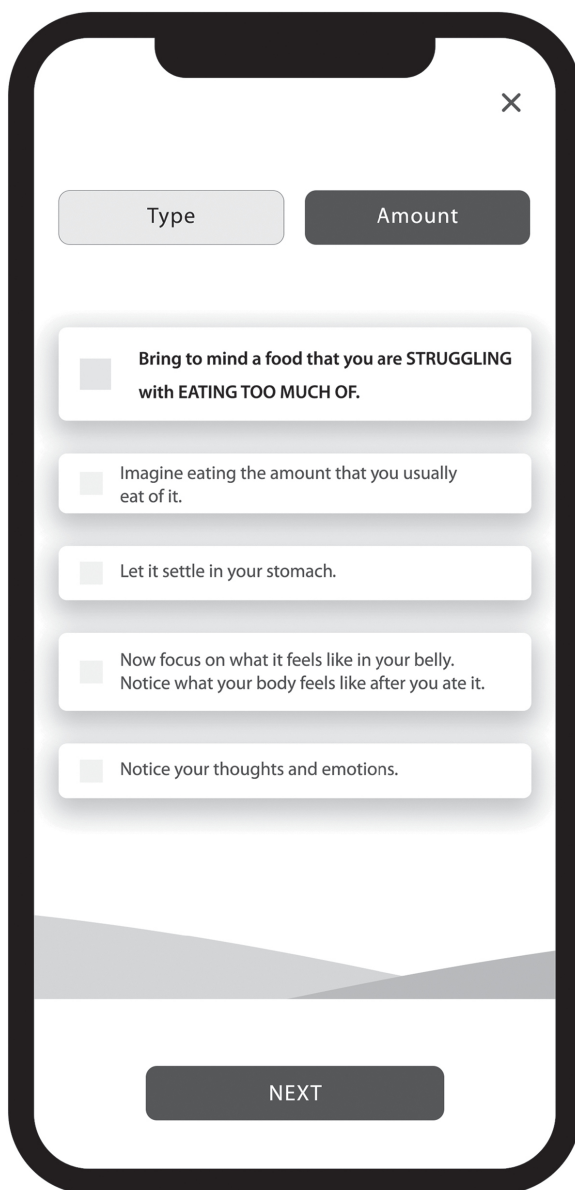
×

Type

Amount

Bring to mind a food that you are STRUGGLING with EATING TOO MUCH OF.

Imagine eating the amount that you usually eat of it.

Let it settle in your stomach.

Now focus on what it feels like in your belly. Notice what your body feels like after you ate it.

Notice your thoughts and emotions.

NEXT